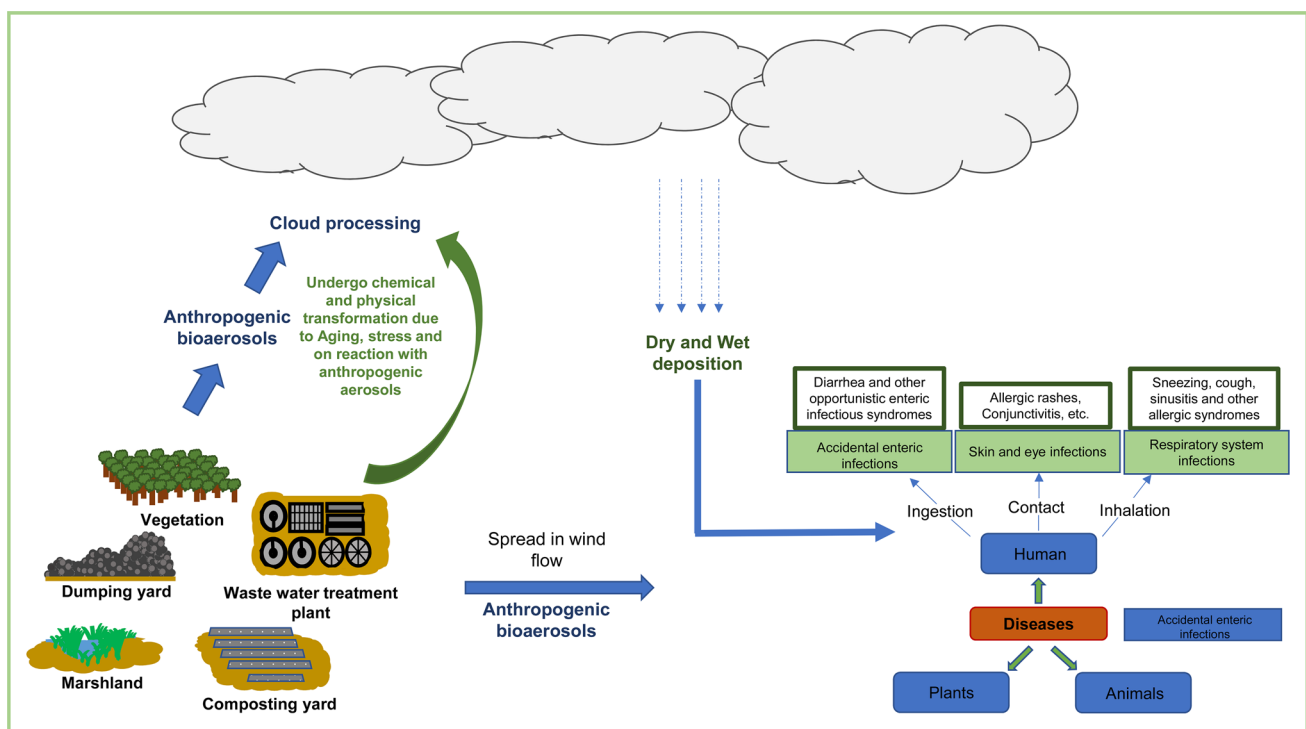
Cloud processing

Anthropogenic bioaerosols

Undergo chemical and physical transformation due to Aging, stress and on reaction with anthropogenic aerosols

Vegetation

Dumping yard

Waste water treatment plant

Marshland

Composting yard

Spread in wind flow

Anthropogenic bioaerosols

Dry and Wet deposition

Diarrhea and other opportunistic enteric infectious syndromes

Allergic rashes, Conjunctivitis, etc.

Sneezing, cough, sinusitis and other allergic syndromes

Accidental enteric infections

Skin and eye infections

Respiratory system infections

Ingestion

Contact

Inhalation

Human

Diseases

Accidental enteric infections

Plants

Animals